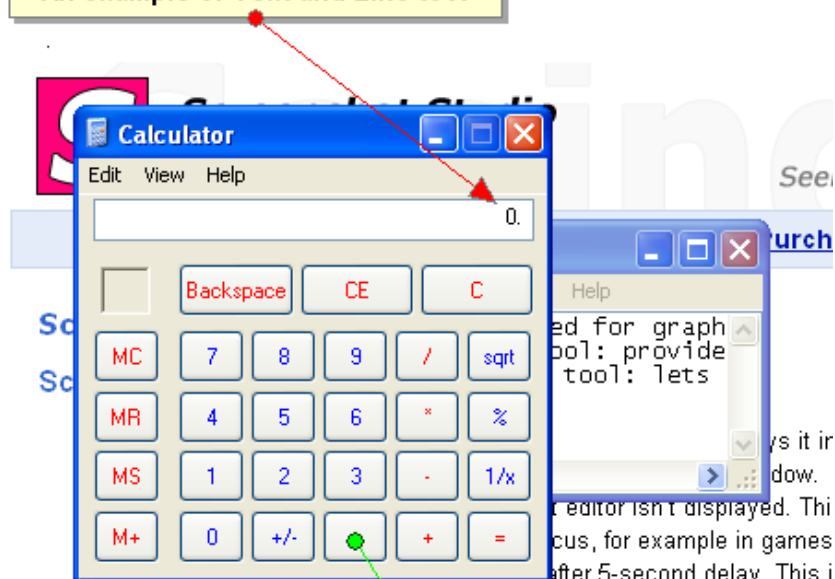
Calculator

Edit View Help

0.

Backspace CE C

MC 7 8 9 / sqrt

MR 4 5 6 * %

MS 1 2 3 - 1/x

M+ 0 +/- . + =

Help

ed for graph
ool: provide
tool: lets

Purch

Seei

Sc

Sc

ys it in
dow.
t editor isn't displayed. Thi
cus, for example in games
after 5-second delay. This i